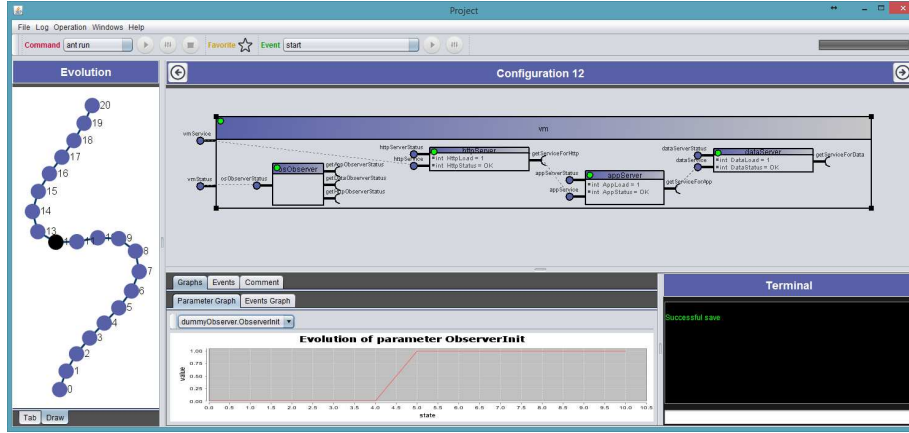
Project

File Log Operation Windows Help

Command ant run

Favorite

Event start

Evolution

Configuration 12

20
19
18
17
16
15
14
13
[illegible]
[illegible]
9
8
7
6
5
4
3
2
1
0

Tab Draw

vm

vmService

vmStatus

osObserverStatus

osObserver

getAppObserverStatus

getHttpObserverStatus

getDataObserverStatus

httpServerStatus

httpService

httpServer

int HttpLoad = 1

int HttpStatus = OK

getServiceForHttp

appServerStatus

appService

appServer

int AppLoad = 1

int AppStatus = OK

getServiceForApp

dataServerStatus

dataService

dataServer

int DataLoad = 1

int DataStatus = OK

getServiceForData

Graphs Events Comment

Parameter Graph Events Graph

dummyObserver.ObserverInit

Evolution of parameter ObserverInit

value

1.00
0.75
0.50
0.25
0.00

0.0 0.5 1.0 1.5 2.0 2.5 3.0 3.5 4.0 4.5 5.0 5.5 6.0 6.5 7.0 7.5 8.0 8.5 9.0 9.5 10.0 10.5

state

Terminal

Successful save